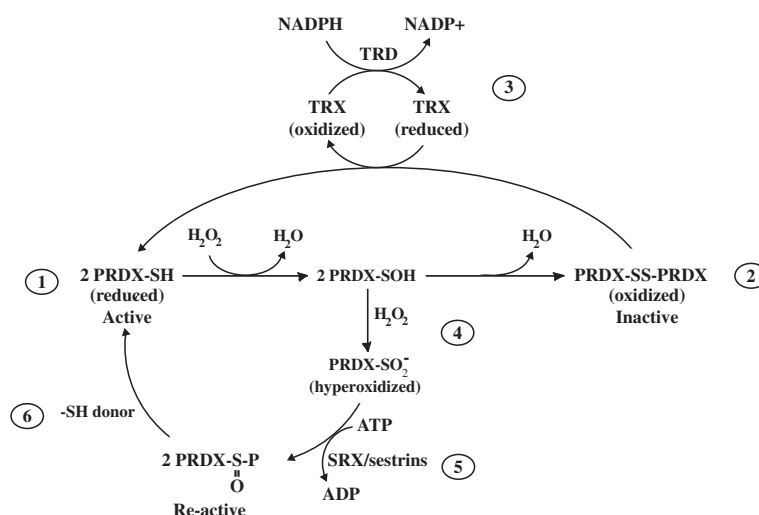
NADPH
NADP+
TRD
3
TRX (oxidized)
TRX (reduced)

$H_2O_2$
$H_2O$
$H_2O$

1
2 PRDX-SH (reduced) Active

2 PRDX-SOH

PRDX-SS-PRDX (oxidized) Inactive
2

$H_2O_2$
4

$PRDX\text{-}SO_2^-$ (hyperoxidized)

6
-SH donor

ATP
2 PRDX-S-P
O
SRX/sestrins
5
ADP
Re-active